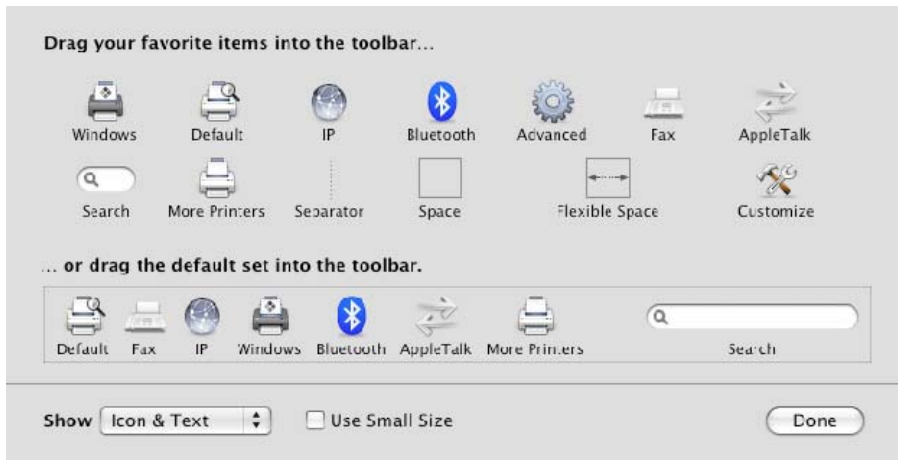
Drag your favorite items into the toolbar...

Windows
Default
IP
Bluetooth
Advanced
Fax
AppleTalk
Search
More Printers
Separator
Space
Flexible Space
Customize

... or drag the default set into the toolbar.

Default
Fax
IP
Windows
Bluetooth
AppleTalk
More Printers
Search

Show
Icon & Text
Use Small Size
Done